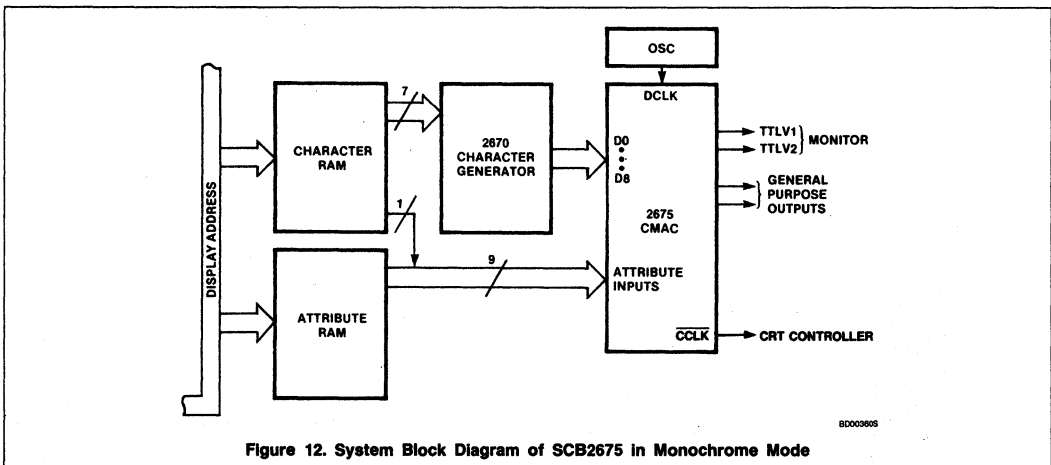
OSC

DCLK

DISPLAY ADDRESS

CHARACTER RAM

7

2670 CHARACTER GENERATOR

D0
D8

TTLV1
TTLV2
MONITOR

GENERAL PURPOSE OUTPUTS

2675 CMAC

1

9

ATTRIBUTE INPUTS

ATTRIBUTE RAM

$\overline{CCLK}$

CRT CONTROLLER

BD00360S

Figure 12. System Block Diagram of SCB2675 in Monochrome Mode